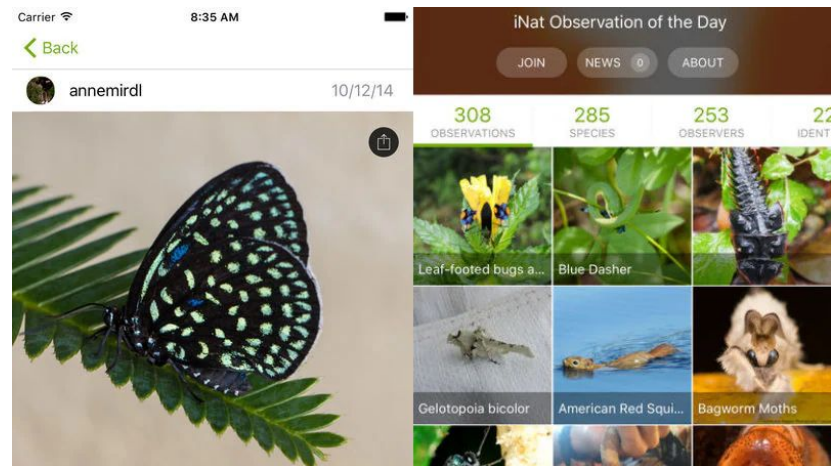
Carrier 8:35 AM

Back

annemirdl 10/12/14

iNat Observation of the Day

JOIN NEWS 0 ABOUT

308 OBSERVATIONS

285 SPECIES

253 OBSERVERS

22 IDENT

Leaf-footed bugs a...

Blue Dasher

Gelotopoia bicolor

American Red Squi...

Bagworm Moths